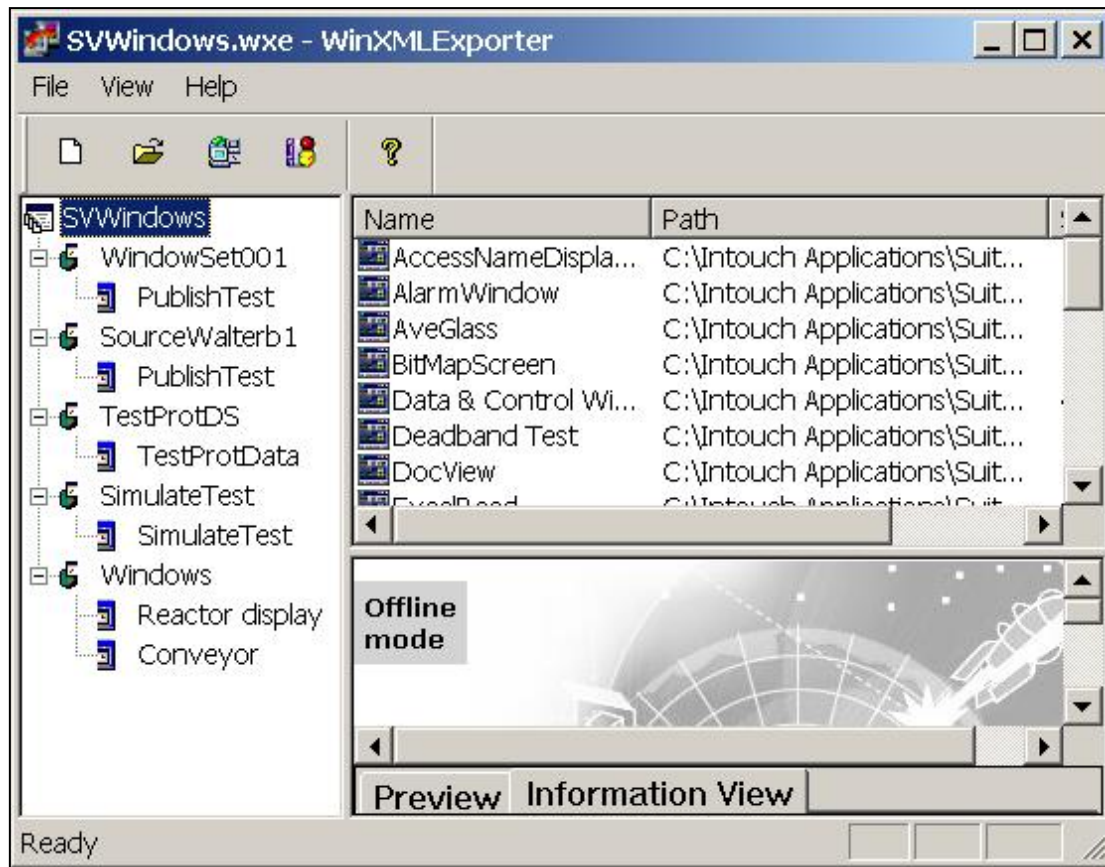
SVWindows.wxe - WinXMLExporter

File View Help

SVWindows
WindowSet001
PublishTest
SourceWalterb1
PublishTest
TestProtDS
TestProtData
SimulateTest
SimulateTest
Windows
Reactor display
Conveyor

| Name | Path |
|---|---|
| AccessNameDispla... | C:\Intouch Applications\Suit... |
| AlarmWindow | C:\Intouch Applications\Suit... |
| AveGlass | C:\Intouch Applications\Suit... |
| BitMapScreen | C:\Intouch Applications\Suit... |
| Data & Control Wi... | C:\Intouch Applications\Suit... |
| Deadband Test | C:\Intouch Applications\Suit... |
| DocView | C:\Intouch Applications\Suit... |
| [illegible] | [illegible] |

Offline mode

Preview Information View

Ready